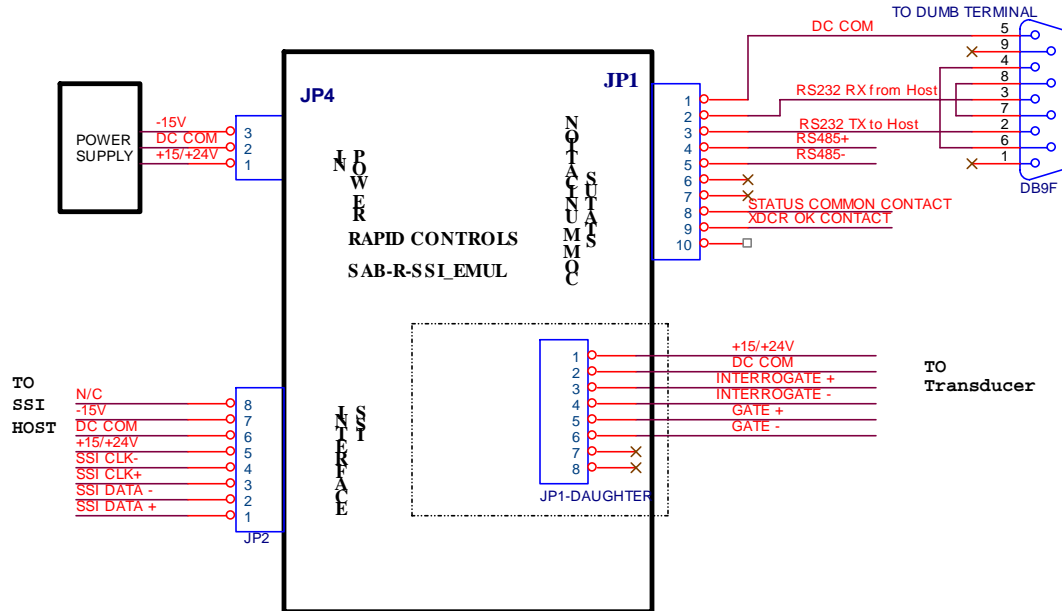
TO DUMB TERMINAL

DC COM

5
9
4
8
3
7
2
6
1

DB9F

JP1

1
2
3
4
5
6
7
8
9
10

RS232 RX from Host
RS232 TX to Host
RS485+
RS485-
STATUS COMMON CONTACT
XDCR OK CONTACT

JP4

POWER SUPPLY

-15V
DC COM
+15/+24V

3
2
1

INPUT POWER

COMMUNICATION

STATUS

RAPID CONTROLS

SAB-R-SSI_EMUL

1
2
3
4
5
6
7
8

+15/+24V
DC COM
INTERROGATE +
INTERROGATE -
GATE +
GATE -

JP1-DAUGHTER

TO Transducer

TO SSI HOST

N/C
-15V
DC COM
+15/+24V
SSI CLK-
SSI CLK+
SSI DATA -
SSI DATA +

8
7
6
5
4
3
2
1

JP2

INTERFACE

SSI